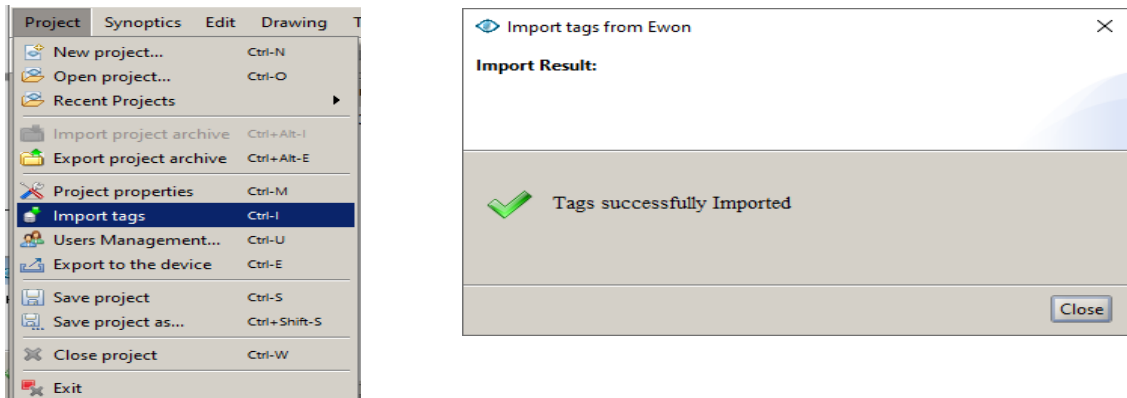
Project Synoptics Edit Drawing T

New project... Ctrl-N
Open project... Ctrl-O
Recent Projects
Import project archive Ctrl+Alt-I
Export project archive Ctrl+Alt-E
Project properties Ctrl-M
Import tags Ctrl-I
Users Management... Ctrl-U
Export to the device Ctrl-E
Save project Ctrl-S
Save project as... Ctrl+Shift-S
Close project Ctrl-W
Exit

Import tags from Ewon

Import Result:

Tags successfully Imported

Close